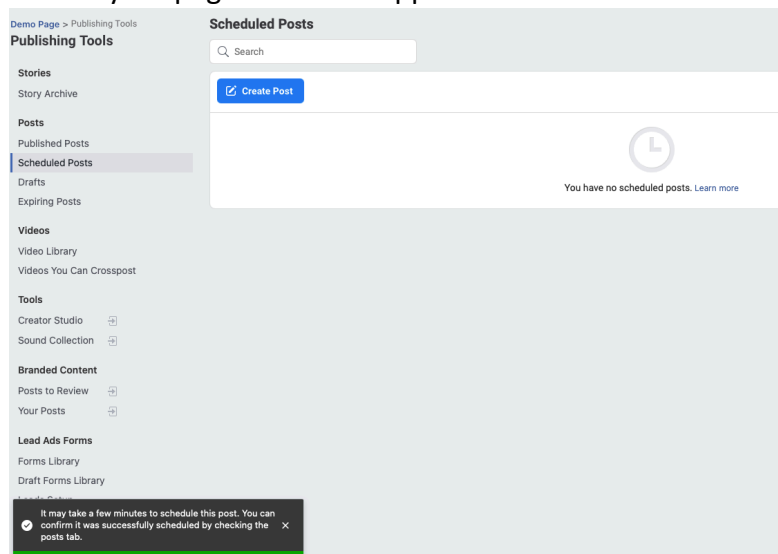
Demo Page > Publishing Tools
Publishing Tools

Stories
Story Archive

Posts
Published Posts
Scheduled Posts
Drafts
Expiring Posts

Videos
Video Library
Videos You Can Crosspost

Tools
Creator Studio
Sound Collection

Branded Content
Posts to Review
Your Posts

Lead Ads Forms
Forms Library
Draft Forms Library
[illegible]

It may take a few minutes to schedule this post. You can confirm it was successfully scheduled by checking the posts tab.

Scheduled Posts
Search
Create Post
You have no scheduled posts. Learn more